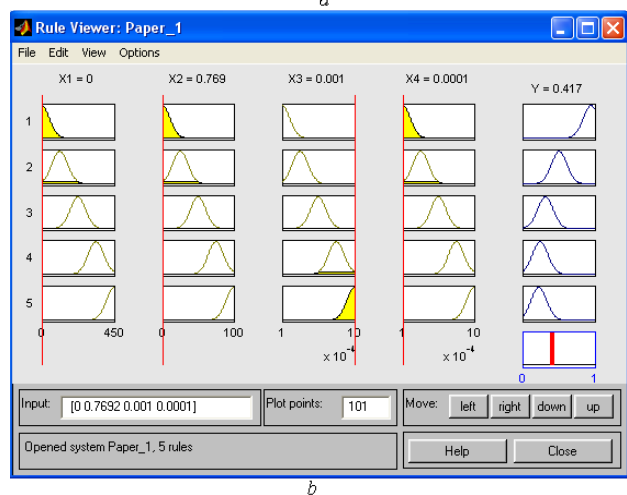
a

Rule Viewer: Paper_1

File Edit View Options

X1 = 0

X2 = 0.769

X3 = 0.001

X4 = 0.0001

Y = 0.417

1
2
3
4
5

0 450

0 100

1 10
x $10^{-4}$

1 10
x $10^{-4}$

0 1

Input: [0 0.7692 0.001 0.0001]

Plot points: 101

Move: left right down up

Opened system Paper_1, 5 rules

Help

Close

b